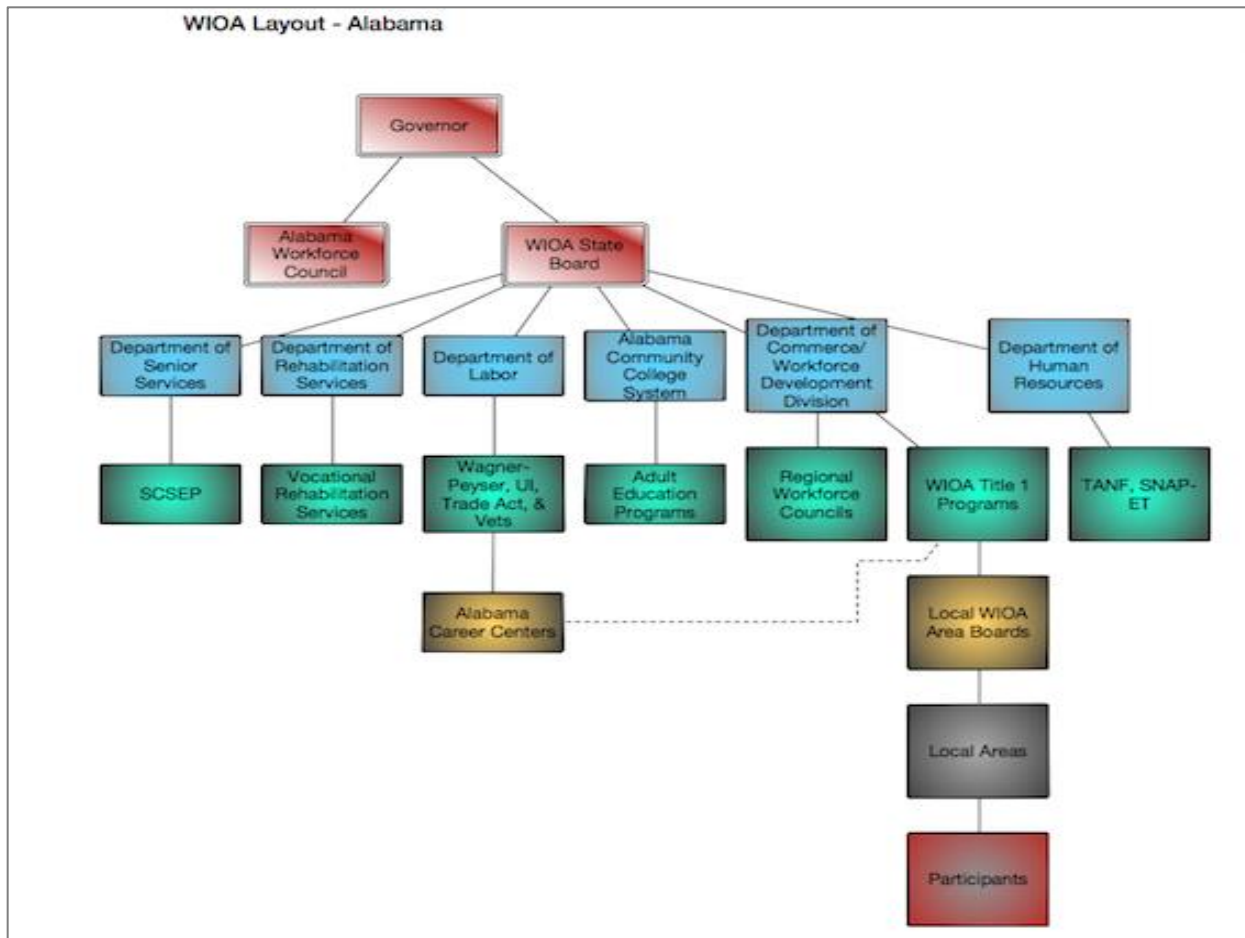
WIOA Layout - Alabama

Governor

Alabama Workforce Council

WIOA State Board

Department of Senior Services

Department of Rehabilitation Services

Department of Labor

Alabama Community College System

Department of Commerce/ Workforce Development Division

Department of Human Resources

SCSEP

Vocational Rehabilitation Services

Wagner-Peyser, UI, Trade Act, & Vets

Adult Education Programs

Regional Workforce Councils

WIOA Title 1 Programs

TANF, SNAP-ET

Alabama Career Centers

Local WIOA Area Boards

Local Areas

Participants